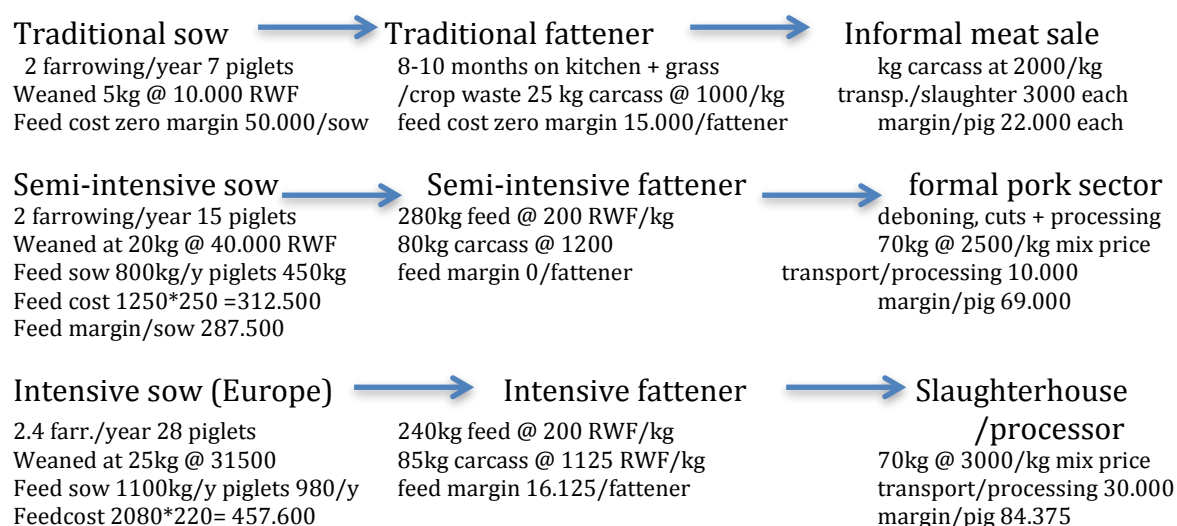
Traditional sow
2 farrowing/year 7 piglets
Weaned 5kg @ 10.000 RWF
Feed cost zero margin 50.000/sow

Traditional fattener
8-10 months on kitchen + grass /crop waste 25 kg carcass @ 1000/kg
feed cost zero margin 15.000/fattener

Informal meat sale
kg carcass at 2000/kg
transp./slaughter 3000 each
margin/pig 22.000 each

Semi-intensive sow
2 farrowing/year 15 piglets
Weaned at 20kg @ 40.000 RWF
Feed sow 800kg/y piglets 450kg
Feed cost 1250*250 =312.500
Feed margin/sow 287.500

Semi-intensive fattener
280kg feed @ 200 RWF/kg
80kg carcass @ 1200
feed margin 0/fattener

formal pork sector
deboning, cuts + processing
70kg @ 2500/kg mix price
transport/processing 10.000
margin/pig 69.000

Intensive sow (Europe)
2.4 farr./year 28 piglets
Weaned at 25kg @ 31500
Feed sow 1100kg/y piglets 980/y
Feedcost 2080*220= 457.600

Intensive fattener
240kg feed @ 200 RWF/kg
85kg carcass @ 1125 RWF/kg
feed margin 16.125/fattener

Slaughterhouse /processor
70kg @ 3000/kg mix price
transport/processing 30.000
margin/pig 84.375